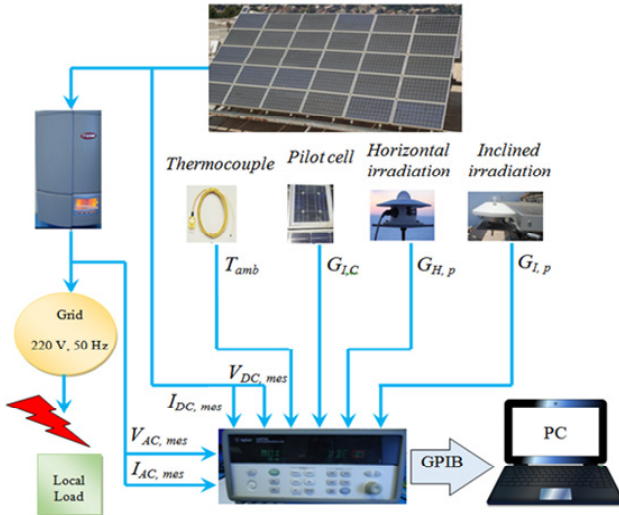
Thermocouple

Pilot cell

Horizontal irradiation

Inclined irradiation

$T_{amb}$

$G_{I,C}$

$G_{H,\,p}$

$G_{I,\,p}$

Grid

220 V, 50 Hz

$V_{DC,\,mes}$

$I_{DC,\,mes}$

$V_{AC,\,mes}$

$I_{AC,\,mes}$

Local Load

GPIB

PC